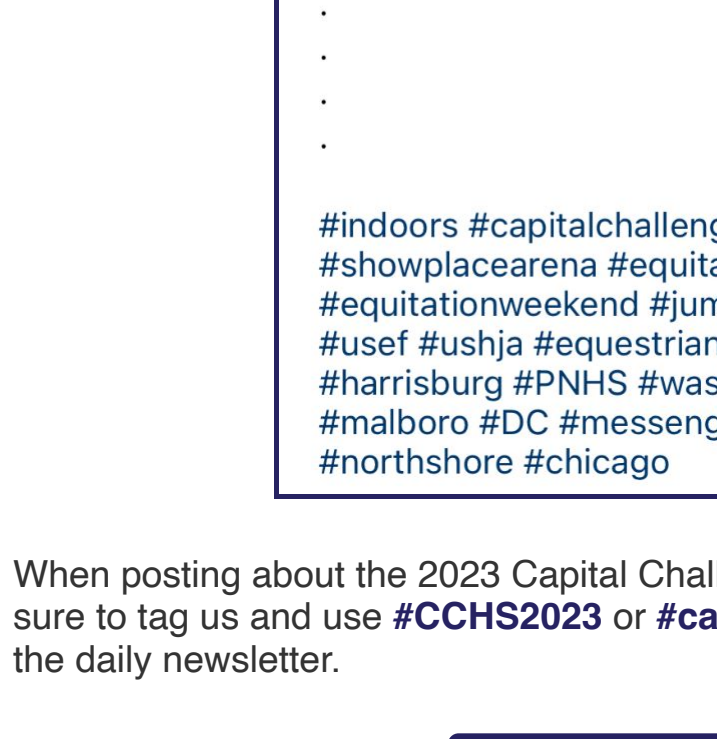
.
.
.
.

#indoors #capitalchalleng
#showplacearena #equita
#equitationweekend #jum
#usef #ushja #equestrian
#harrisburg #PNHS #was
#malboro #DC #messeng
#northshore #chicago

When posting about the 2023 Capital Chal
sure to tag us and use **#CCHS2023** or **#ca**
the daily newsletter.